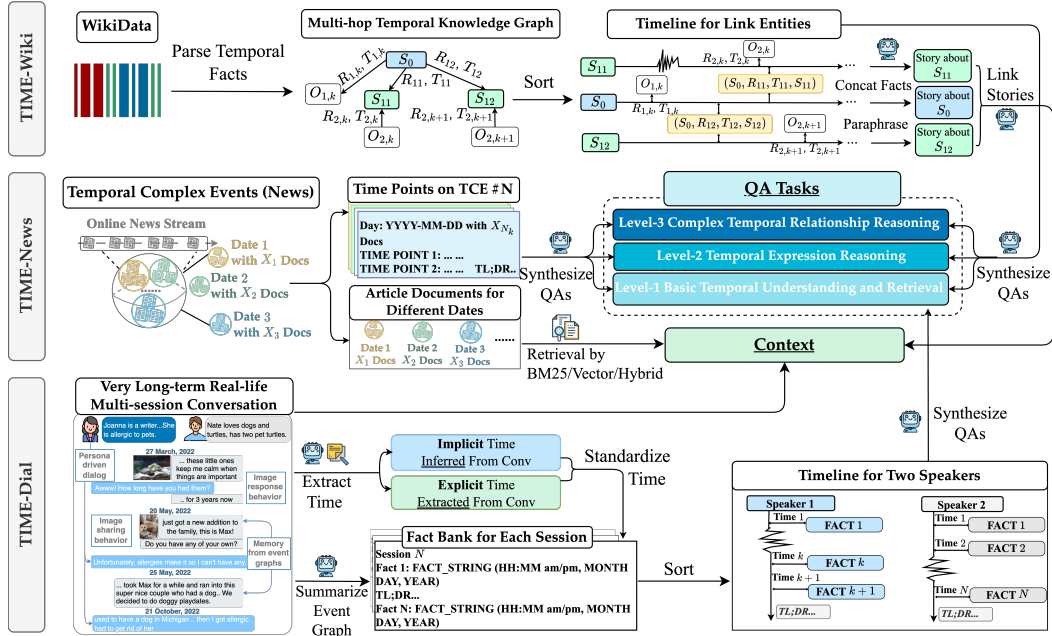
TIME-Wiki

WikiData

Parse Temporal Facts

Multi-hop Temporal Knowledge Graph

$S_0$ $R_{1,k}, T_{1,k}$ $R_{12}, T_{12}$ $R_{11}, T_{11}$ $O_{1,k}$ $S_{11}$ $S_{12}$ $R_{2,k}, T_{2,k}$ $R_{2,k+1}, T_{2,k+1}$ $O_{2,k}$ $O_{2,k+1}$

Sort

Timeline for Link Entities

$S_{11}$ $S_0$ $S_{12}$ $O_{2,k}$ $R_{2,k}, T_{2,k}$ $O_{1,k}$ $(S_0, R_{11}, T_{11}, S_{11})$ $R_{1,k}, T_{1,k}$ $(S_0, R_{12}, T_{12}, S_{12})$ $O_{2,k+1}$ $R_{2,k+1}, T_{2,k+1}$

Concat Facts

Paraphrase

Story about $S_{11}$

Story about $S_0$

Story about $S_{12}$

Link Stories

TIME-News

Temporal Complex Events (News)

Online News Stream

Date 1 with $X_1$ Docs

Date 2 with $X_2$ Docs

Date 3 with $X_3$ Docs

Time Points on TCE #N

Day: YYYY-MM-DD with $X_{N_k}$ Docs
TIME POINT 1: ... ...
TIME POINT 2: ... ... TL;DR..

Article Documents for Different Dates

Date 1 $X_1$ Docs
Date 2 $X_2$ Docs
Date 3 $X_3$ Docs
......

Synthesize QAs

QA Tasks

Level-3 Complex Temporal Relationship Reasoning

Level-2 Temporal Expression Reasoning

Level-1 Basic Temporal Understanding and Retrieval

Synthesize QAs

Retrieval by BM25/Vector/Hybrid

Context

TIME-Dial

Very Long-term Real-life Multi-session Conversation

Joanna is a writer...She is allergic to pets.

Nate loves dogs and turtles, has two pet turtles.

Persona driven dialog

27 March, 2022

... these little ones keep me calm when things are important

Image response behavior

Awww! How long have you had them?

... for 3 years now

20 May, 2022

Image sharing behavior

just got a new addition to the family, this is Max!

Do you have any of your own?

Memory from event graphs

Unfortunately, allergies make it so I can't have any

25 May, 2022

... took Max for a while and ran into this super nice couple who had a dog.. We decided to do doggy playdates.

21 October, 2022

used to have a dog in Michigan ... then I got allergic.. had to get rid of her

Extract Time

Implicit Time Inferred From Conv

Explicit Time Extracted From Conv

Standardize Time

Synthesize QAs

Timeline for Two Speakers

Speaker 1
Time 1 FACT 1
Time $k$ FACT $k$
Time $k+1$ FACT $k+1$
TL;DR...

Speaker 2
Time 1 FACT 1
Time 2 FACT 2
Time $N$ FACT $N$
TL;DR...

Summarize Event Graph

Fact Bank for Each Session

Session $N$
Fact 1: FACT_STRING (HH:MM am/pm, MONTH DAY, YEAR)
TL;DR...
Fact N: FACT_STRING (HH:MM am/pm, MONTH DAY, YEAR)

Sort